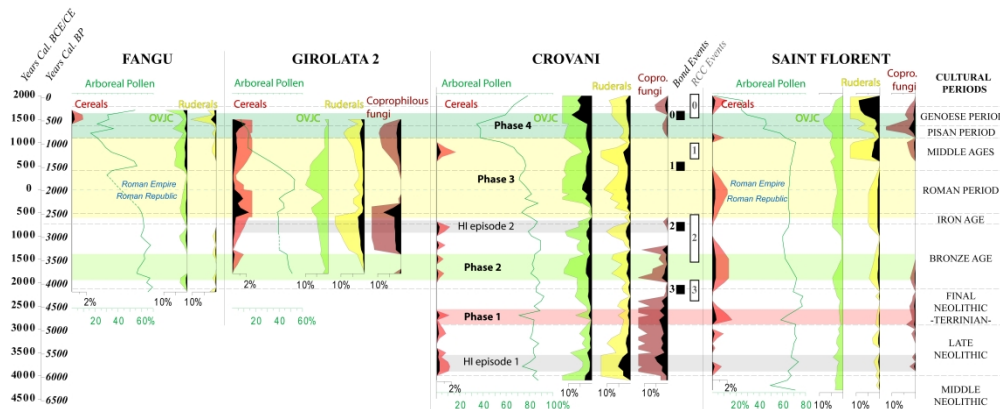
Years Cal. BCE/CE
Years Cal. BP

FANGU
GIROLATA 2
CROVANI
SAINT FLORENT

Arboreal Pollen
Cereals
OVJC
Ruderals
Roman Empire
Roman Republic
2%
10%
10%
20
40
60%

Arboreal Pollen
Cereals
OVJC
Ruderals
Coprophilous fungi
2%
10%
10%
20
40
60%

Arboreal Pollen
Cereals
OVJC
Ruderals
Copro. fungi
Phase 4
Phase 3
HI episode 2
Phase 2
Phase 1
HI episode 1
2%
20
40
60
80
100%
10%
10%

Bond Events
RCC Events
0
1
2
3
0
1
2
3

Arboreal Pollen
Cereals
OVJC
Ruderals
Copro. fungi
Roman Empire
Roman Republic
2%
20%
40
60
80
10%
10%
10%

CULTURAL PERIODS
GENOESE PERIOD
PISAN PERIOD
MIDDLE AGES
ROMAN PERIOD
IRON AGE
BRONZE AGE
FINAL NEOLITHIC -TERRINIAN-
LATE NEOLITHIC
MIDDLE NEOLITHIC

2000 0
1500 500
1000 1000
500 1500
0 2000
500 2500
1000 3000
1500 3500
2000 4000
2500 4500
3000 5000
3500 5500
4000 6000
4500 6500